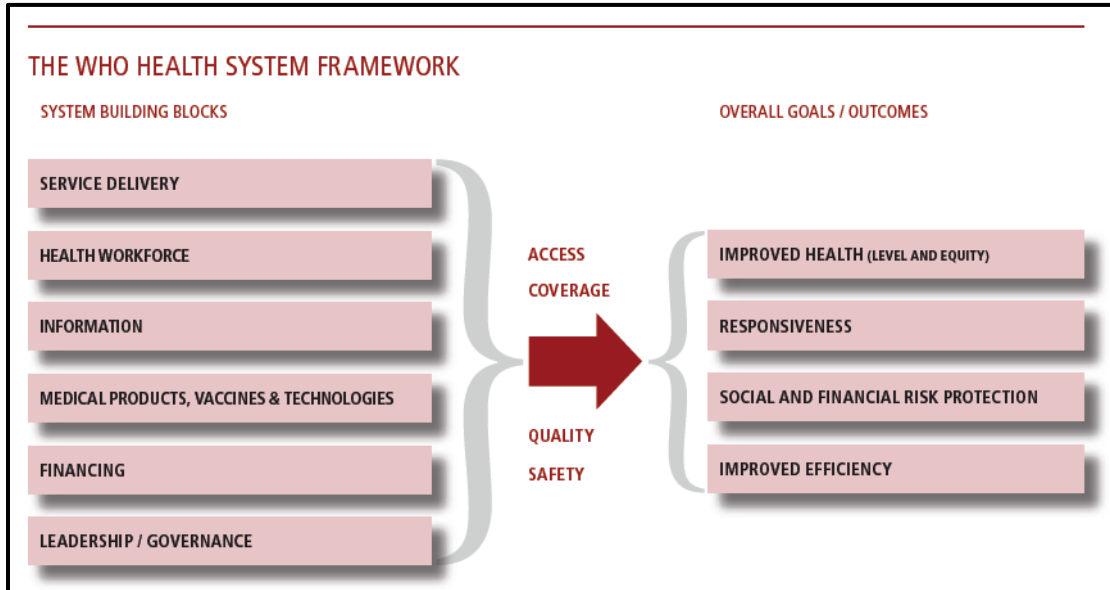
THE WHO HEALTH SYSTEM FRAMEWORK

SYSTEM BUILDING BLOCKS

OVERALL GOALS / OUTCOMES

SERVICE DELIVERY

HEALTH WORKFORCE

INFORMATION

MEDICAL PRODUCTS, VACCINES & TECHNOLOGIES

FINANCING

LEADERSHIP / GOVERNANCE

ACCESS
COVERAGE

QUALITY
SAFETY

IMPROVED HEALTH (LEVEL AND EQUITY)

RESPONSIVENESS

SOCIAL AND FINANCIAL RISK PROTECTION

IMPROVED EFFICIENCY